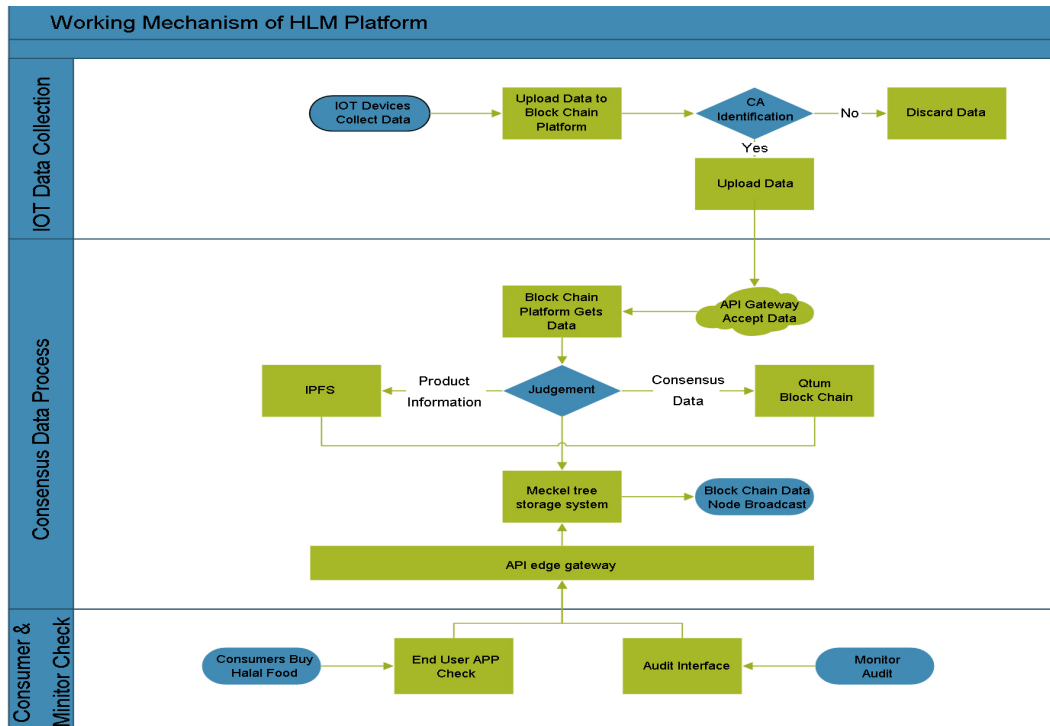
Working Mechanism of HLM Platform

IOT Data Collection

IOT Devices Collect Data

Upload Data to Block Chain Platform

CA Identification

No

Discard Data

Yes

Upload Data

Consensus Data Process

Block Chain Platform Gets Data

API Gateway Accept Data

IPFS

Product Information

Judgement

Consensus Data

Qtum Block Chain

Meckel tree storage system

Block Chain Data Node Broadcast

API edge gateway

Consumer & Minitor Check

Consumers Buy Halal Food

End User APP Check

Audit Interface

Monitor Audit